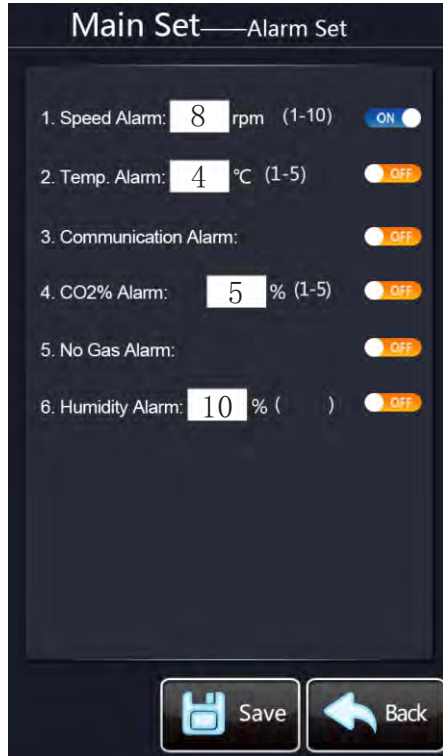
Main Set——Alarm Set

1. Speed Alarm: 8 rpm (1-10) ON

2. Temp. Alarm: 4 ℃ (1-5) OFF

3. Communication Alarm: OFF

4. CO2% Alarm: 5 % (1-5) OFF

5. No Gas Alarm: OFF

6. Humidity Alarm: 10 % ( ) OFF

Save

Back